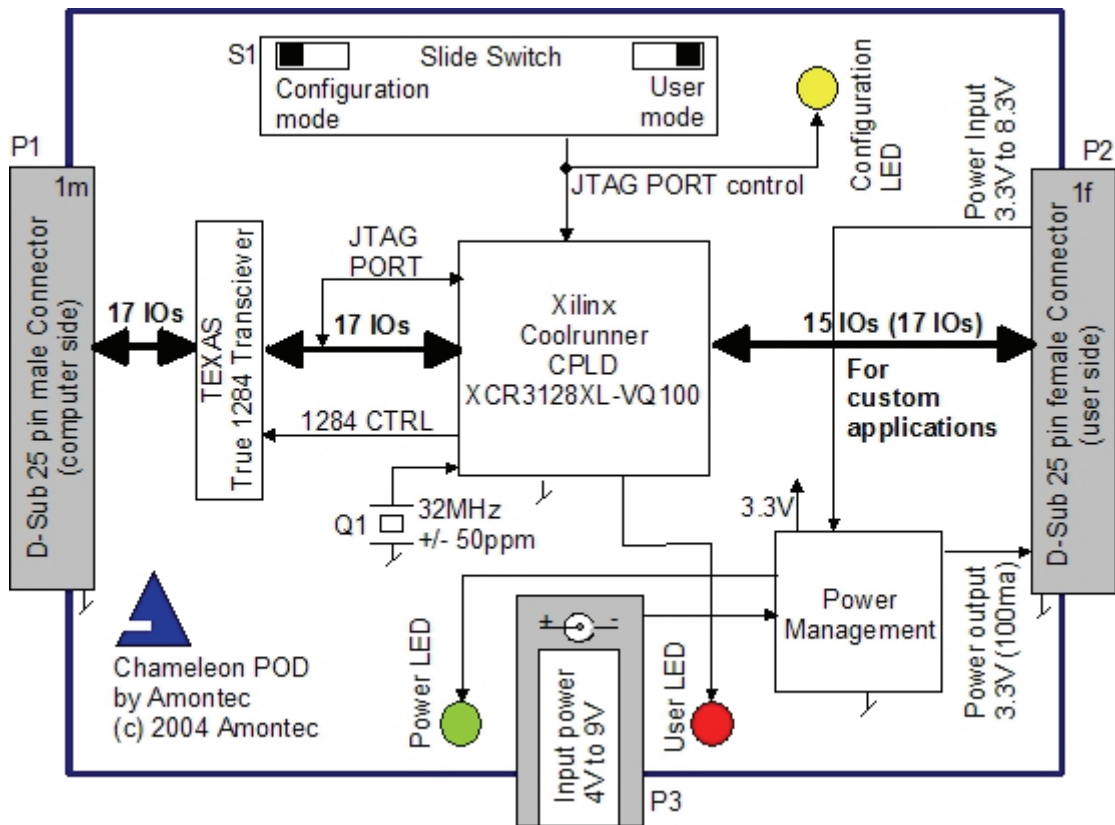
S1
Slide Switch
Configuration mode
User mode

Configuration LED

JTAG PORT control

Power Input 3.3V to 8.3V

P1
1m
D-Sub 25 pin male Connector (computer side)

17 IOs

TEXAS True 1284 Transciever

JTAG PORT

17 IOs

1284 CTRL

Xilinx
Coolrunner
CPLD
XCR3128XL-VQ100

15 IOs (17 IOs)

For custom applications

P2
1f
D-Sub 25 pin female Connector (user side)

Q1
32MHz
+/- 50ppm

3.3V

Power Management

Power output 3.3V (100ma)

Chameleon POD
by Amontec
(c) 2004 Amontec

Power LED

+ -
Input power 4V to 9V
P3

User LED